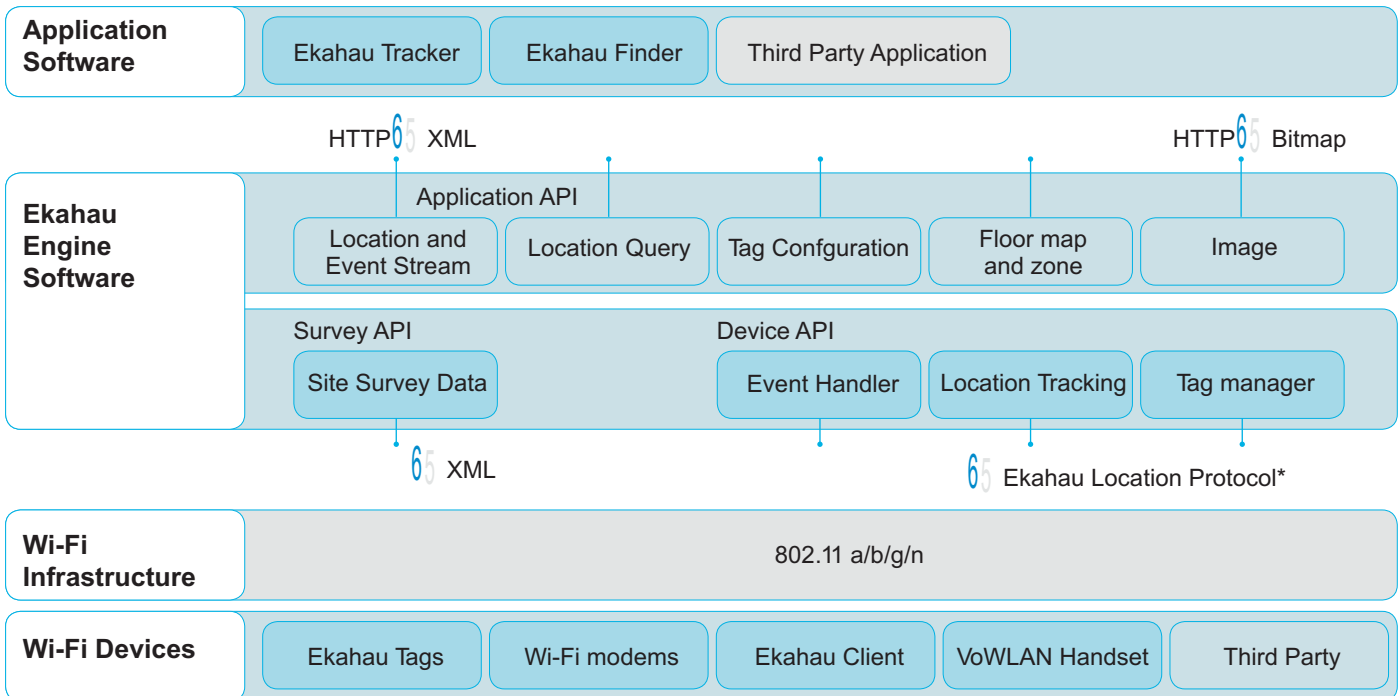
Application Software

Ekahau Tracker

Ekahau Finder

Third Party Application

HTTP 65 XML

HTTP 65 Bitmap

Ekahau Engine Software

Application API

Location and Event Stream

Location Query

Tag Confguration

Floor map and zone

Image

Survey API

Device API

Site Survey Data

Event Handler

Location Tracking

Tag manager

65 XML

65 Ekahau Location Protocol*

Wi-Fi Infrastructure

802.11 a/b/g/n

Wi-Fi Devices

Ekahau Tags

Wi-Fi modems

Ekahau Client

VoWLAN Handset

Third Party